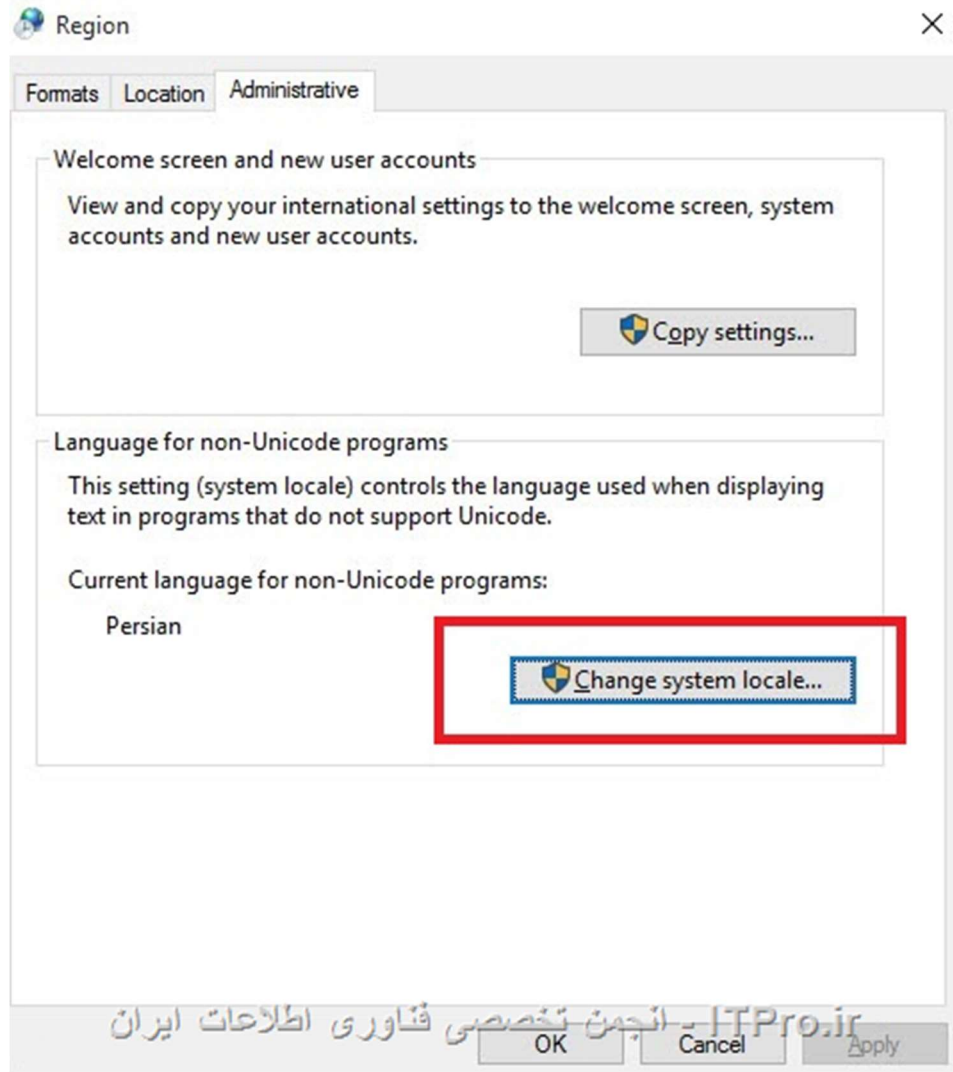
Region

×

Formats Location Administrative

Welcome screen and new user accounts

View and copy your international settings to the welcome screen, system accounts and new user accounts.

Copy settings...

Language for non-Unicode programs

This setting (system locale) controls the language used when displaying text in programs that do not support Unicode.

Current language for non-Unicode programs:

Persian

Change system locale...

ITPro.ir - انجمن تخصصی فناوری اطلاعات ایران

OK Cancel Apply